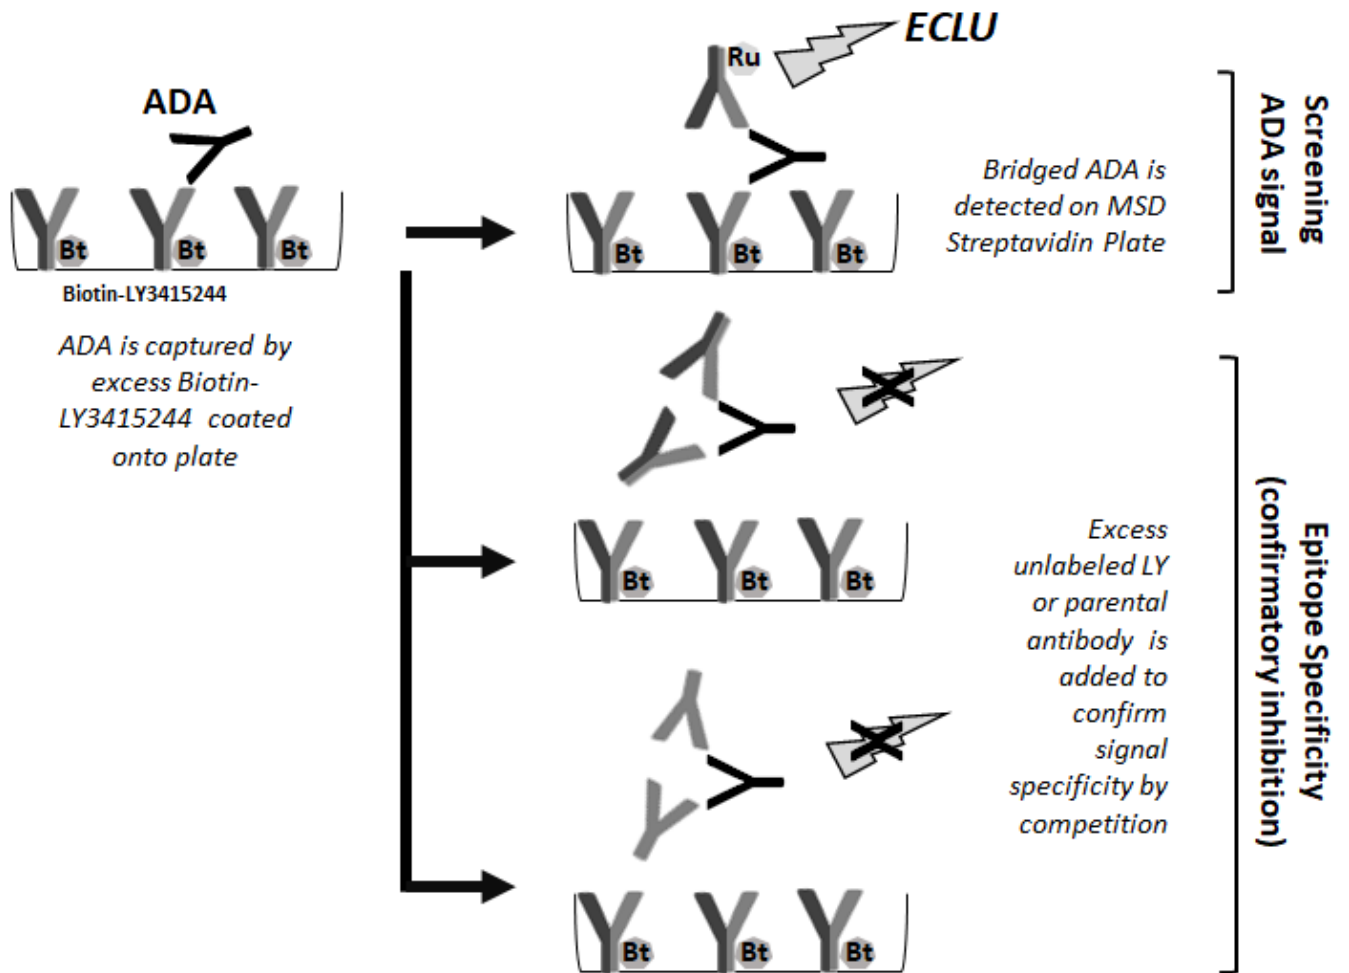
ADA

Bt Bt Bt

Biotin-LY3415244

ADA is captured by excess Biotin-LY3415244 coated onto plate

Ru

ECLU

Bt Bt Bt

Bridged ADA is detected on MSD Streptavidin Plate

Screening ADA signal

Bt Bt Bt

Bt Bt Bt

Excess unlabeled LY or parental antibody is added to confirm signal specificity by competition

Epitope Specificity (confirmatory inhibition)